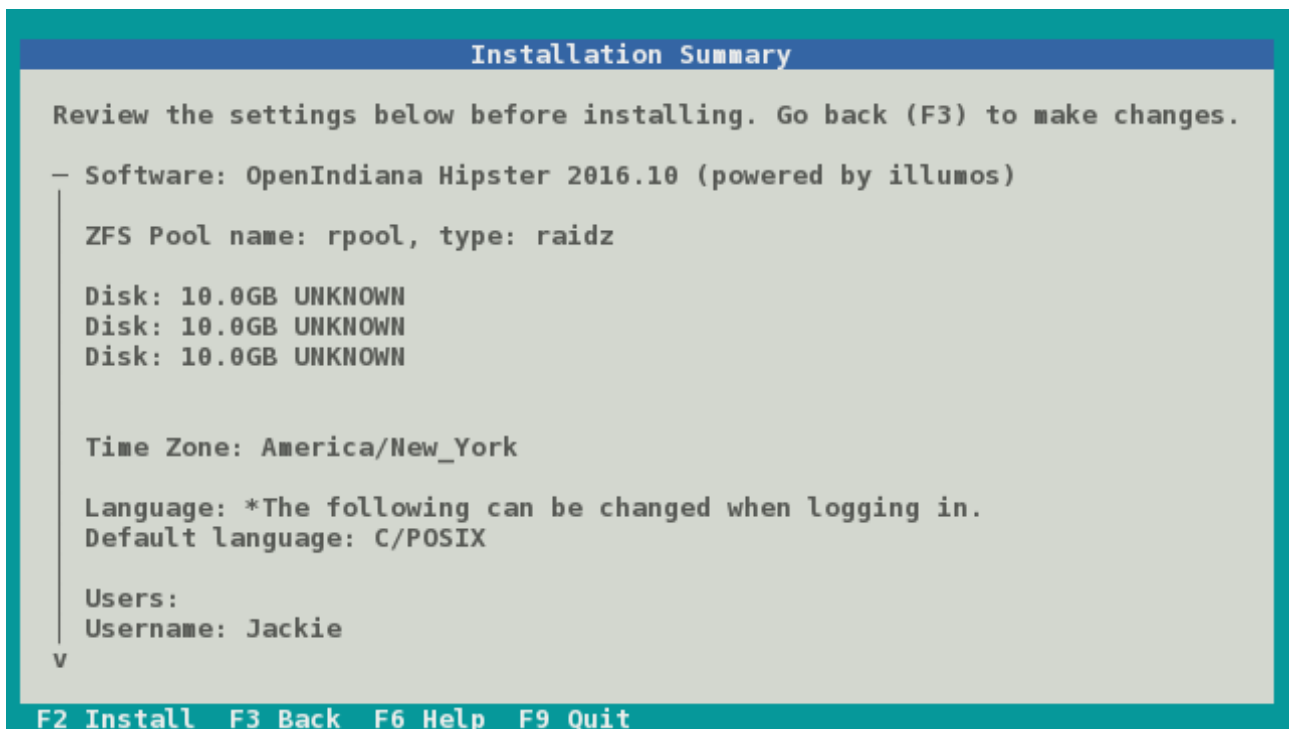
Installation Summary

Review the settings below before installing. Go back (F3) to make changes.

— Software: OpenIndiana Hipster 2016.10 (powered by illumos)

ZFS Pool name: rpool, type: raidz

Disk: 10.0GB UNKNOWN
Disk: 10.0GB UNKNOWN
Disk: 10.0GB UNKNOWN

Time Zone: America/New_York

Language: *The following can be changed when logging in.
Default language: C/POSIX

Users:
Username: Jackie
v

F2 Install F3 Back F6 Help F9 Quit